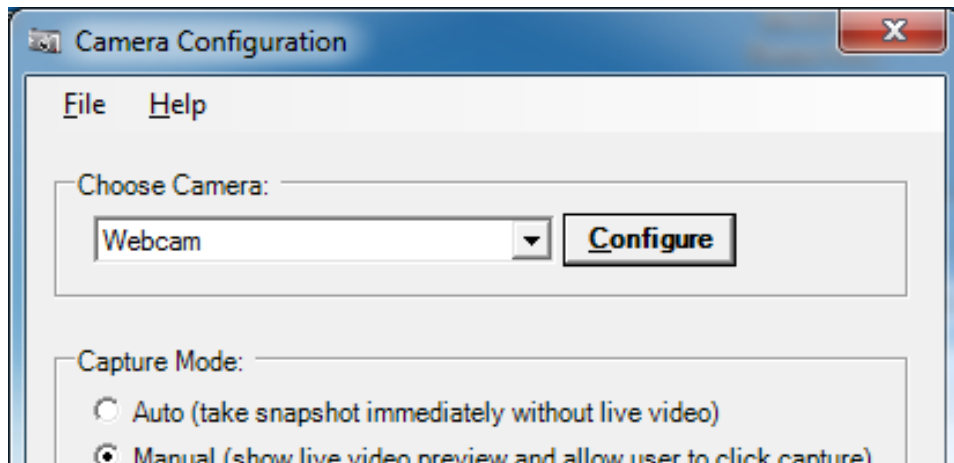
Camera Configuration

X

File Help

Choose Camera:

Webcam

Configure

Capture Mode:

Auto (take snapshot immediately without live video)

Manual (show live video preview and allow user to click capture)